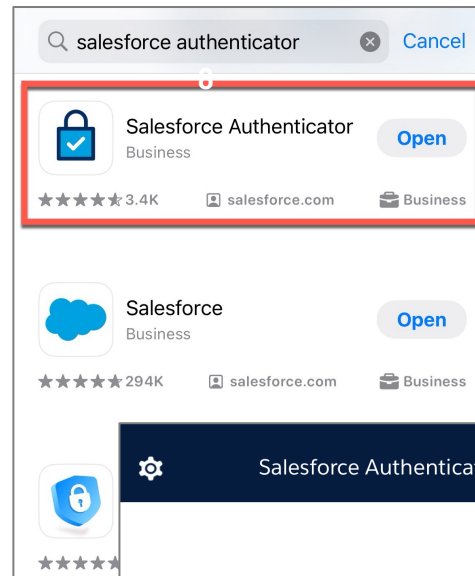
salesforce authenticator Cancel

8

Salesforce Authenticator
Business
Open

★★★★★ 3.4K salesforce.com Business

Salesforce
Business
Open

★★★★★ 294K salesforce.com Business

Salesforce Authenticat

★★★★